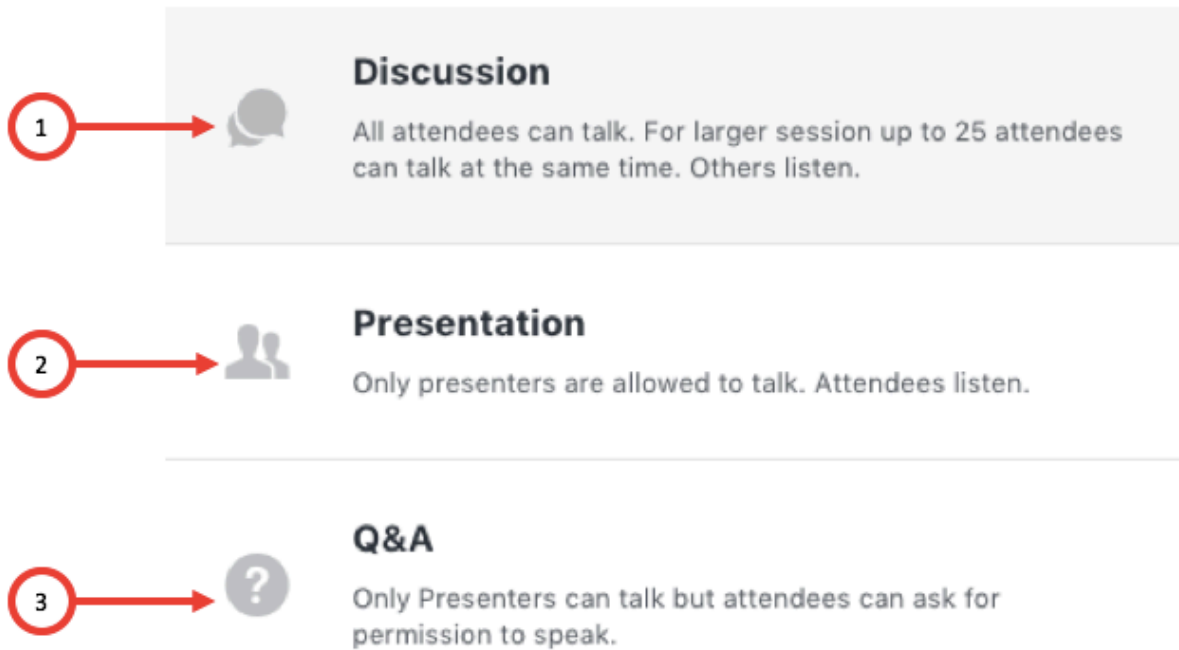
1

Discussion

All attendees can talk. For larger session up to 25 attendees can talk at the same time. Others listen.

2

Presentation

Only presenters are allowed to talk. Attendees listen.

3

?

Q&A

Only Presenters can talk but attendees can ask for permission to speak.